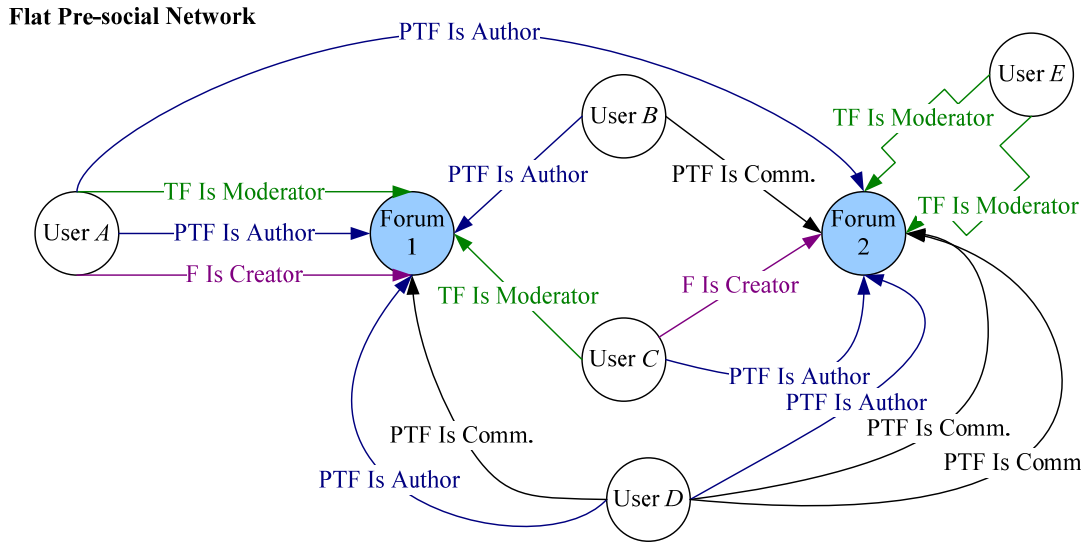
Flat Pre-social Network

PTF Is Author

User $E$

User $B$

TF Is Moderator

PTF Is Author

PTF Is Comm.

TF Is Moderator

Forum 2

TF Is Moderator

User $A$

PTF Is Author

Forum 1

F Is Creator

F Is Creator

TF Is Moderator

User $C$

PTF Is Author

PTF Is Author

PTF Is Comm.

PTF Is Comm.

PTF Is Comm

PTF Is Author

User $D$